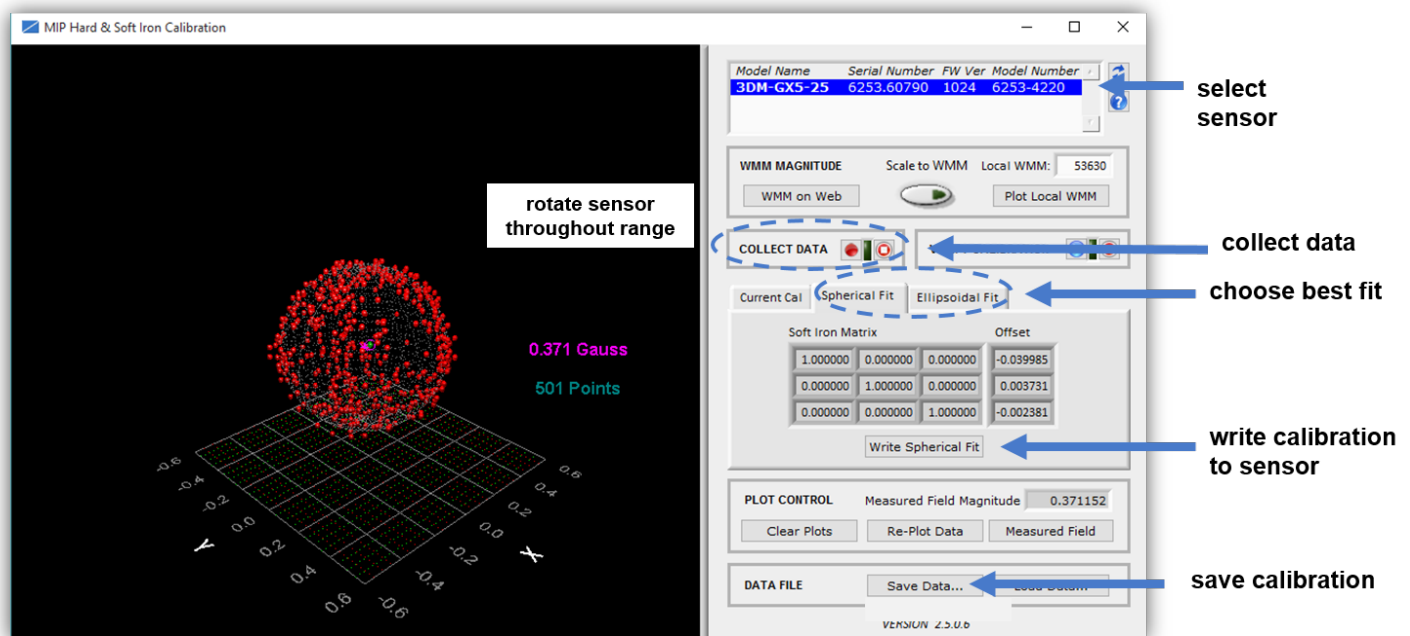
MIP Hard & Soft Iron Calibration

rotate sensor throughout range

0.371 Gauss

501 Points

-0.6 -0.4 -0.2 0.0 0.2 0.4 0.6 Y

0.6 0.4 0.2 0.0 -0.2 -0.4 -0.6 X

| Model Name | Serial Number | FW Ver | Model Number |
|---|---|---|---|
| 3DM-GX5-25 | 6253.60790 | 1024 | 6253-4220 |

select sensor

WMM MAGNITUDE Scale to WMM Local WMM: 53630

WMM on Web Plot Local WMM

COLLECT DATA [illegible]

collect data

Current Cal Spherical Fit Ellipsoidal Fit

choose best fit

Soft Iron Matrix Offset

| | | | |
|---|---|---|---|
| 1.000000 | 0.000000 | 0.000000 | -0.039985 |
| 0.000000 | 1.000000 | 0.000000 | 0.003731 |
| 0.000000 | 0.000000 | 1.000000 | -0.002381 |

Write Spherical Fit

write calibration to sensor

PLOT CONTROL Measured Field Magnitude 0.371152

Clear Plots Re-Plot Data Measured Field

DATA FILE Save Data... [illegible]

save calibration

VERSION 2.5.0.6